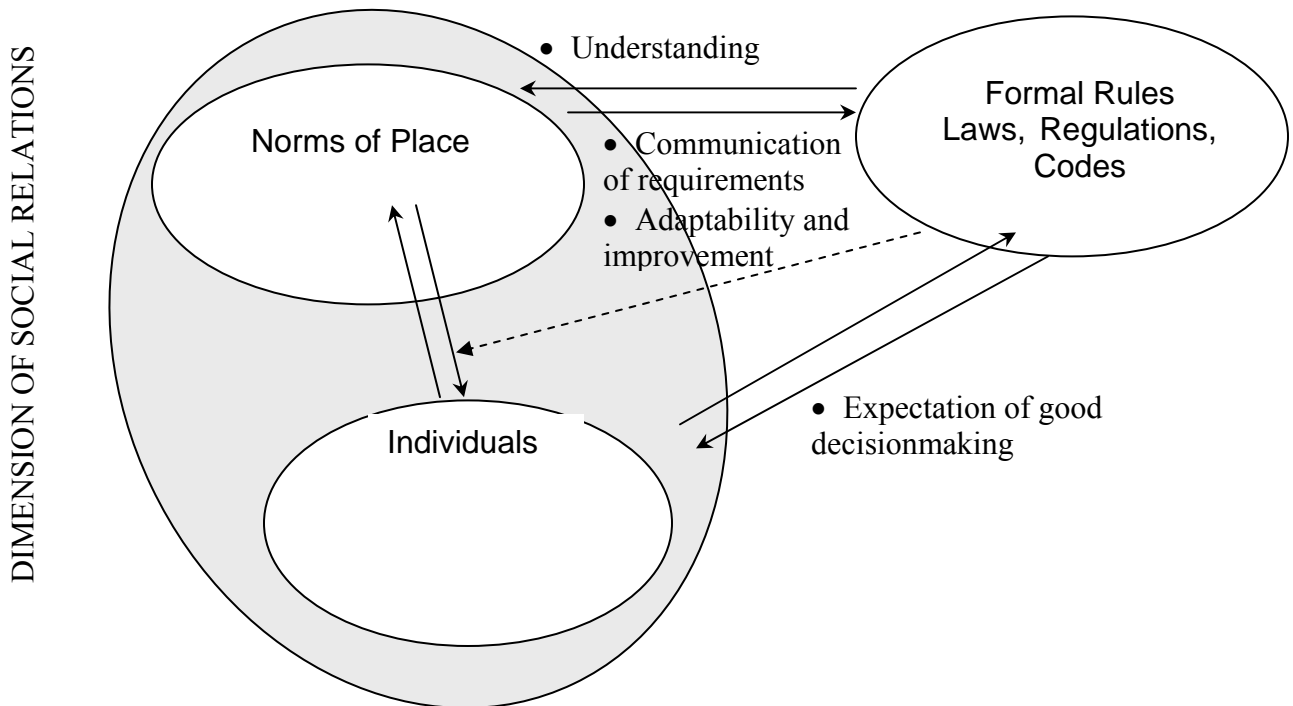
DIMENSION OF SOCIAL RELATIONS

• Understanding

Norms of Place

• Communication of requirements

• Adaptability and improvement

Formal Rules
Laws, Regulations, Codes

Individuals

• Expectation of good decisionmaking